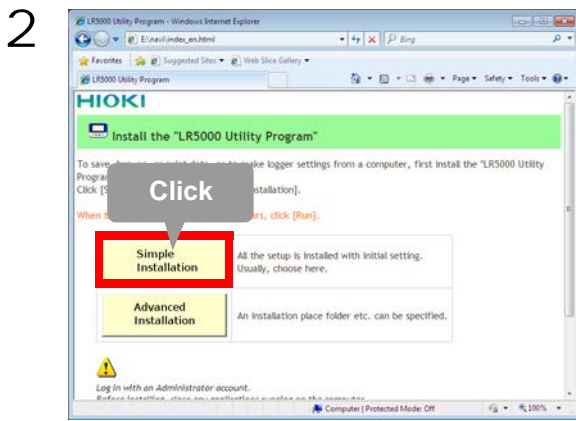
2

LR5000 Utility Program - Windows Internet Explorer

E:\navi\index_en.html

Bing

Favorites

Suggested Sites ▾

Web Slice Gallery ▾

LR5000 Utility Program

Page ▾ Safety ▾ Tools ▾

HIOKI

Install the "LR5000 Utility Program"

To save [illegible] or to make logger settings from a computer, first install the "LR5000 Utility Program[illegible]

Click [S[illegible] Installation].

When t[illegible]rs, click [Run].

Click

| Simple Installation | All the setup is installed with initial setting. Usually, choose here. |
|---|---|
| Advanced Installation | An installation place folder etc. can be specified. |

Log in with an Administrator account.

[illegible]

Computer | Protected Mode: Off

100%